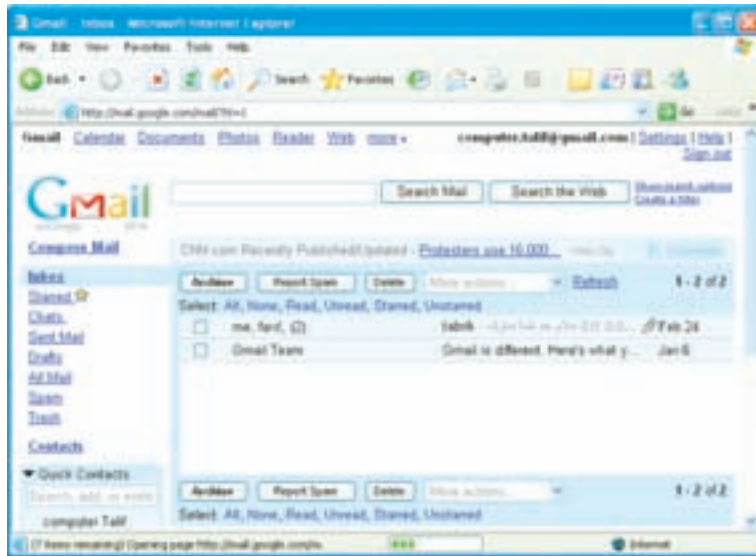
Gmail - Inbox - Microsoft Internet Explorer

File Edit View Favorites Tools Help

Back Search Favorites

Address http://mail.google.com/mail/?hl=i

Gmail Calendar Documents Photos Reader Web more ▾

computer.talif@gmail.com | Settings | Help | Sign out

Gmail

Search Mail Search the Web Show search options Create a filter

Compose Mail

CNN.com Recently Published/Updated - Protesters use 16,000 ...

Inbox
Starred
Chats
Sent Mail
Drafts
All Mail
Spam
Trash

Contacts

▾ Quick Contacts

Search, add, or invite

computer Talif

Archive Report Spam Delete More actions... ▾ Refresh 1 - 2 of 2

Select: All, None, Read, Unread, Starred, Unstarred

me, fard, (2) talwk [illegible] Feb 24

Gmail Team Gmail is different. Here's what y... Jan 6

Archive Report Spam Delete More actions... ▾ 1 - 2 of 2

Select: All, None, Read, Unread, Starred, Unstarred

(7 items remaining) Opening page http://mail.google.com/m... Internet